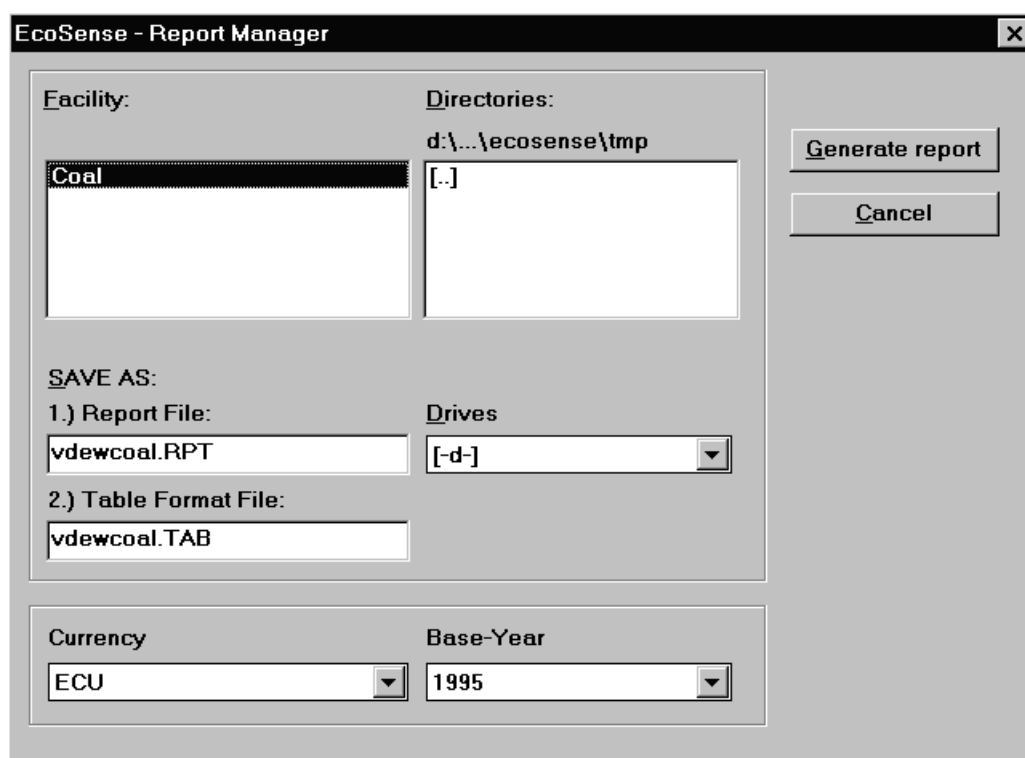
EcoSense - Report Manager

Facility:

Coal

Directories:

d:\...\ecosense\tmp

[..]

Generate report

Cancel

SAVE AS:

1.) Report File:

vdewcoal.RPT

Drives

[-d-]

2.) Table Format File:

vdewcoal.TAB

Currency

ECU

Base-Year

1995